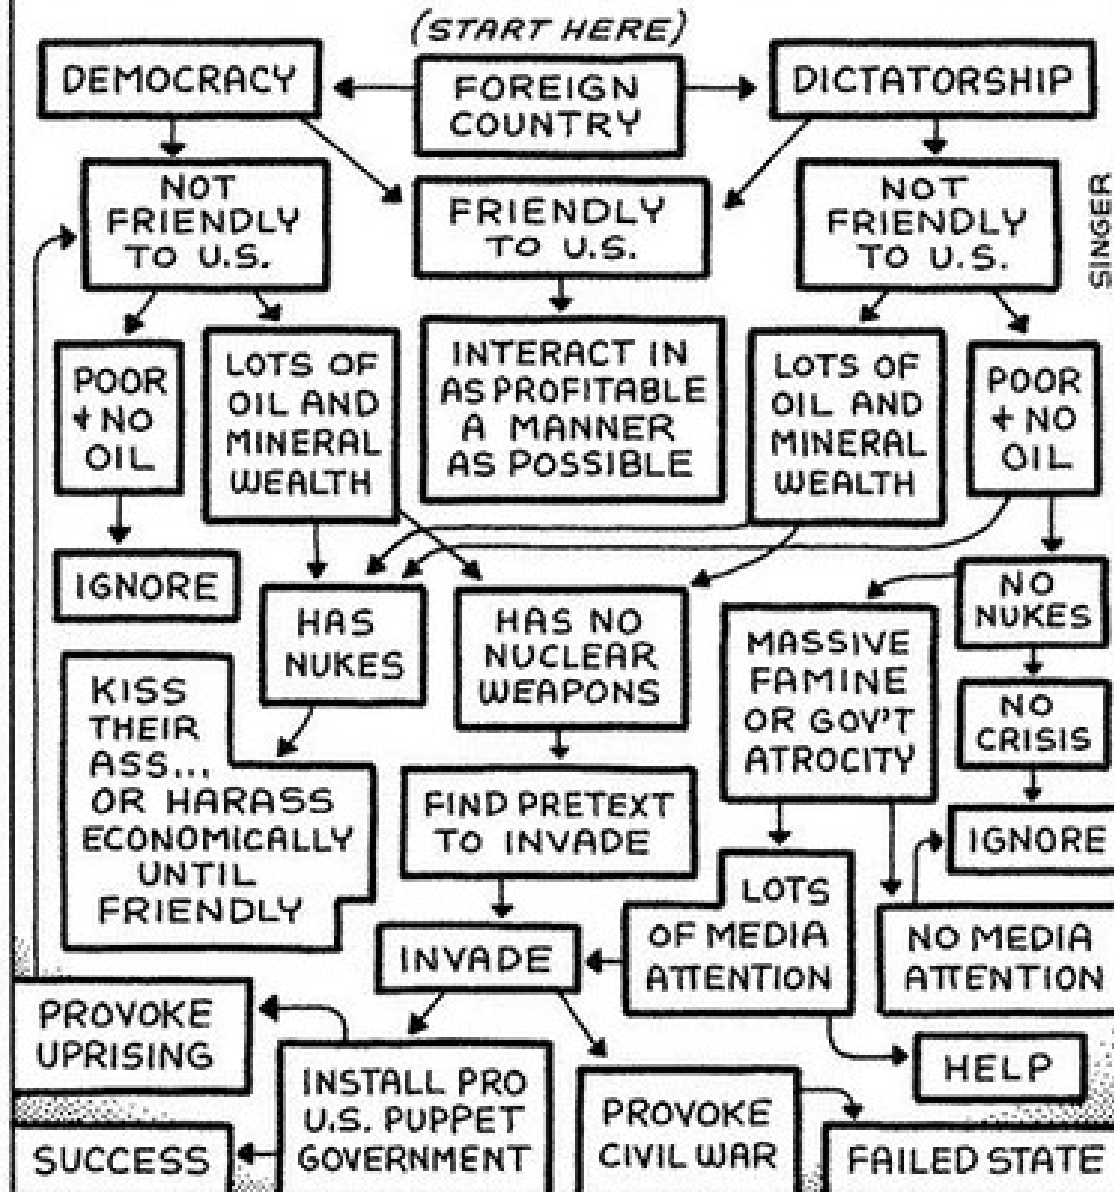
(START HERE)

DEMOCRACY

FOREIGN COUNTRY

DICTATORSHIP

NOT FRIENDLY TO U.S.

FRIENDLY TO U.S.

NOT FRIENDLY TO U.S.

SINGER

POOR + NO OIL

LOTS OF OIL AND MINERAL WEALTH

INTERACT IN AS PROFITABLE A MANNER AS POSSIBLE

LOTS OF OIL AND MINERAL WEALTH

POOR + NO OIL

IGNORE

HAS NUKES

HAS NO NUCLEAR WEAPONS

NO NUKES

MASSIVE FAMINE OR GOV'T ATROCITY

NO CRISIS

KISS THEIR ASS... OR HARASS ECONOMICALLY UNTIL FRIENDLY

FIND PRETEXT TO INVADE

IGNORE

LOTS OF MEDIA ATTENTION

NO MEDIA ATTENTION

INVADE

PROVOKE UPRISING

HELP

INSTALL PRO U.S. PUPPET GOVERNMENT

PROVOKE CIVIL WAR

SUCCESS

FAILED STATE